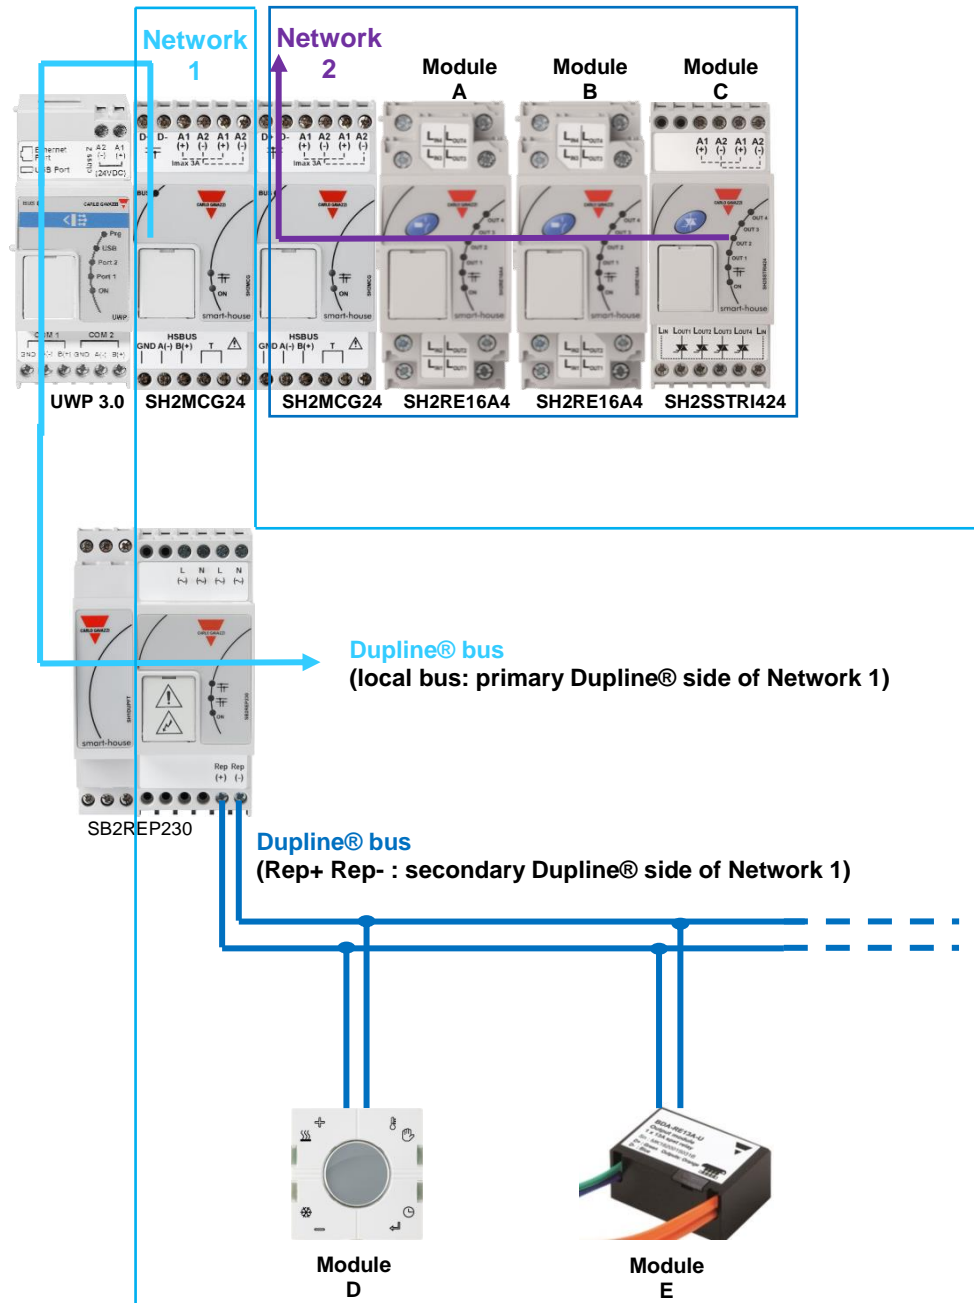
Network 1

Network 2

Module A

Module B

Module C

UWP 3.0

SH2MCG24

SH2MCG24

SH2RE16A4

SH2RE16A4

SH2SSTRI424

Dupline® bus
(local bus: primary Dupline® side of Network 1)

SB2REP230

Dupline® bus
(Rep+ Rep- : secondary Dupline® side of Network 1)

Module D

Module E